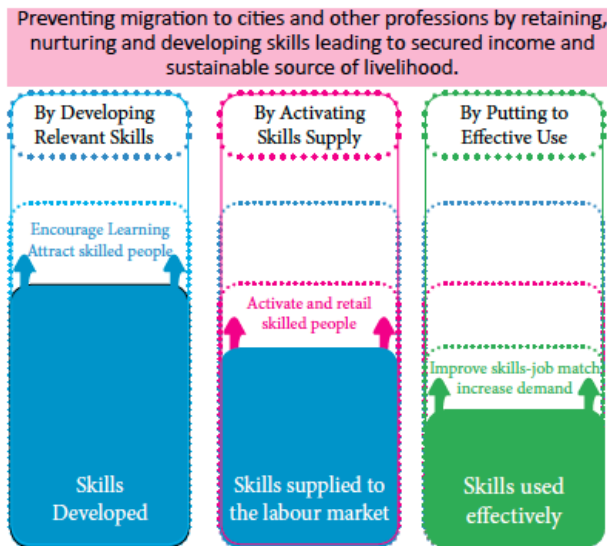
Preventing migration to cities and other professions by retaining, nurturing and developing skills leading to secured income and sustainable source of livelihood.

By Developing Relevant Skills

Encourage Learning
Attract skilled people

Skills Developed

By Activating Skills Supply

Activate and retail skilled people

Skills supplied to the labour market

By Putting to Effective Use

Improve skills-job match; increase demand

Skills used effectively